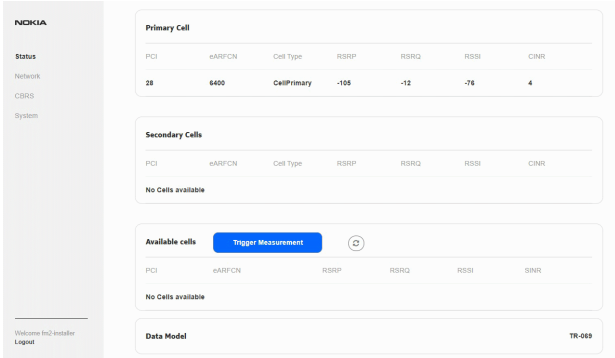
NOKIA

Status
Network
CBRS
System

Welcome fm2-installer
Logout

Primary Cell

| PCI | eARFCN | Cell Type | RSRP | RSRQ | RSSI | CINR |
|---|---|---|---|---|---|---|
| 28 | 6400 | CellPrimary | -105 | -12 | -76 | 4 |

Secondary Cells

| PCI | eARFCN | Cell Type | RSRP | RSRQ | RSSI | CINR |
|---|---|---|---|---|---|---|

No Cells available

Available cells Trigger Measurement

| PCI | eARFCN | RSRP | RSRQ | RSSI | SINR |
|---|---|---|---|---|---|

No Cells available

Data Model TR-069